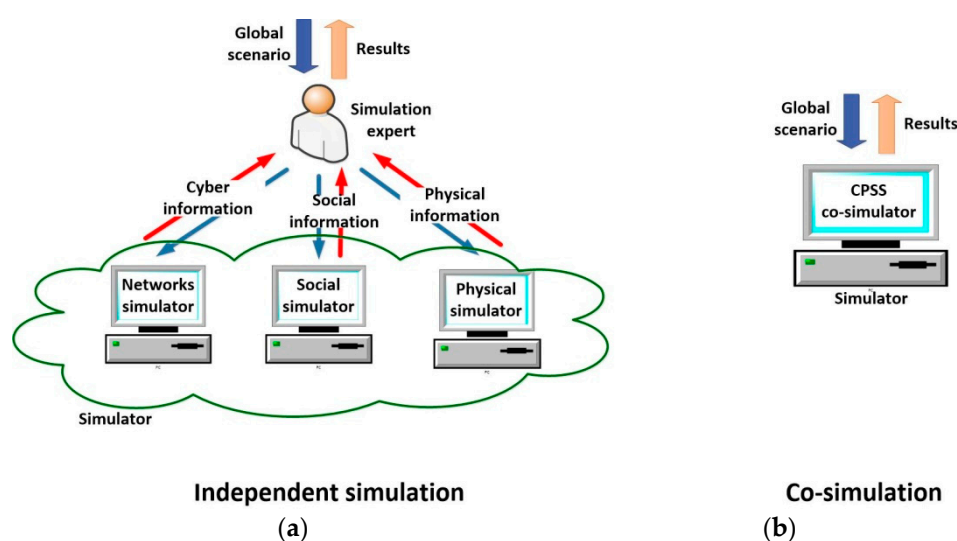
Global scenario

Results

Simulation expert

Cyber information

Social information

Physical information

Networks simulator

Social simulator

Physical simulator

Simulator

Independent simulation

(a)

Global scenario

Results

CPSS co-simulator

Simulator

Co-simulation

(b)